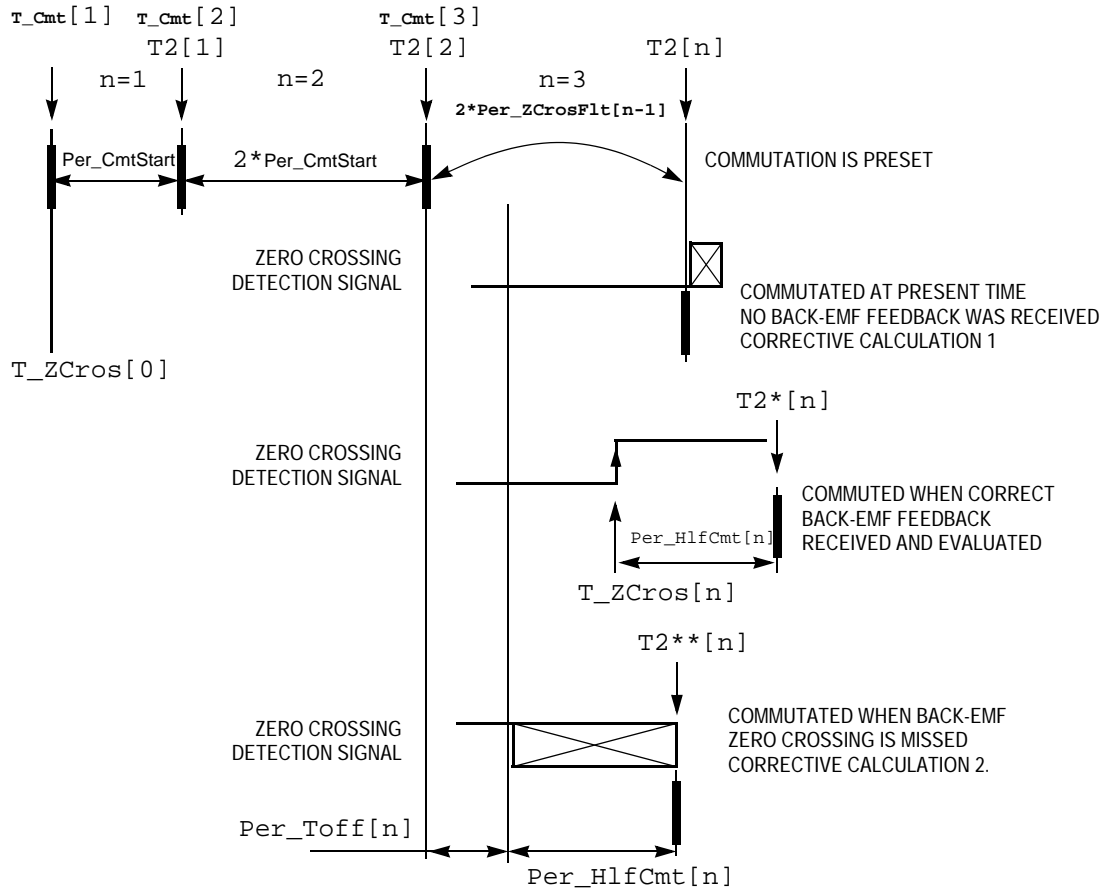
T_Cmt[1]
T_Cmt[2]
T2[1]
T_Cmt[3]
T2[2]
T2[n]
n=1
n=2
n=3
2*Per_ZCrosFlt[n-1]
Per_CmtStart
2*Per_CmtStart
COMMUTATION IS PRESET

ZERO CROSSING DETECTION SIGNAL

COMMUTATED AT PRESENT TIME
NO BACK-EMF FEEDBACK WAS RECEIVED
CORRECTIVE CALCULATION 1

T_ZCros[0]

T2*[n]

ZERO CROSSING DETECTION SIGNAL

COMMUTED WHEN CORRECT BACK-EMF FEEDBACK RECEIVED AND EVALUATED

Per_HlfCmt[n]
T_ZCros[n]

T2**[n]

ZERO CROSSING DETECTION SIGNAL

COMMUTATED WHEN BACK-EMF ZERO CROSSING IS MISSED CORRECTIVE CALCULATION 2.

Per_Toff[n]
Per_HlfCmt[n]